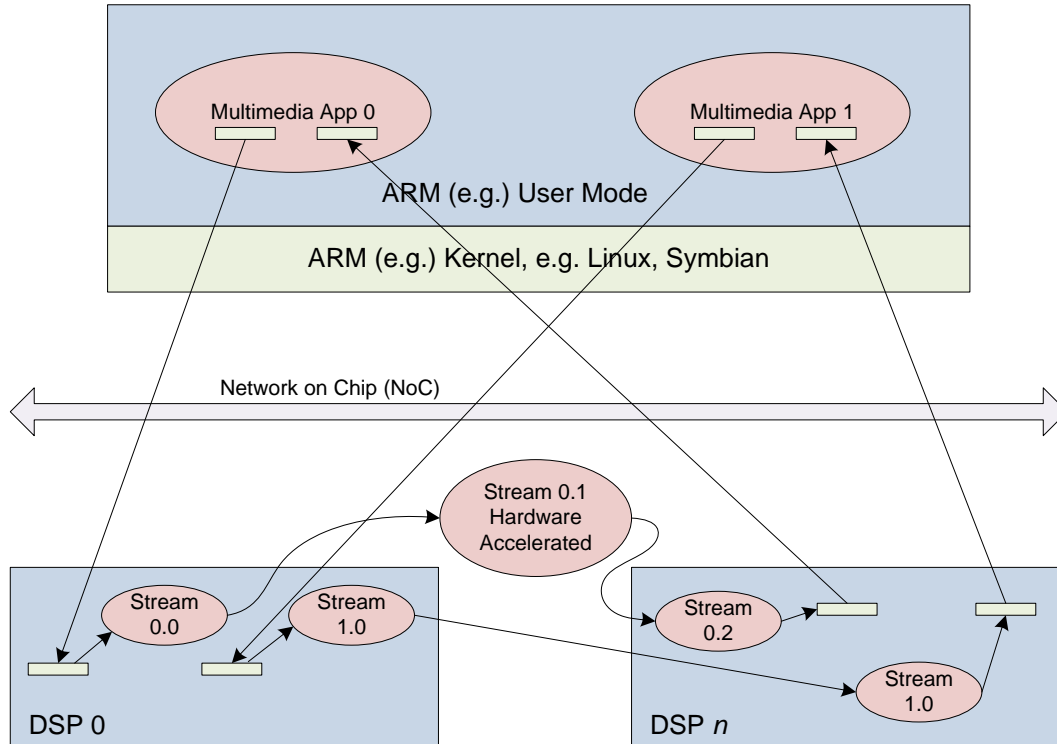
Multimedia App 0

Multimedia App 1

ARM (e.g.) User Mode

ARM (e.g.) Kernel, e.g. Linux, Symbian

Network on Chip (NoC)

Stream 0.1 Hardware Accelerated

Stream 0.0

Stream 1.0

Stream 0.2

Stream 1.0

DSP 0

DSP *n*